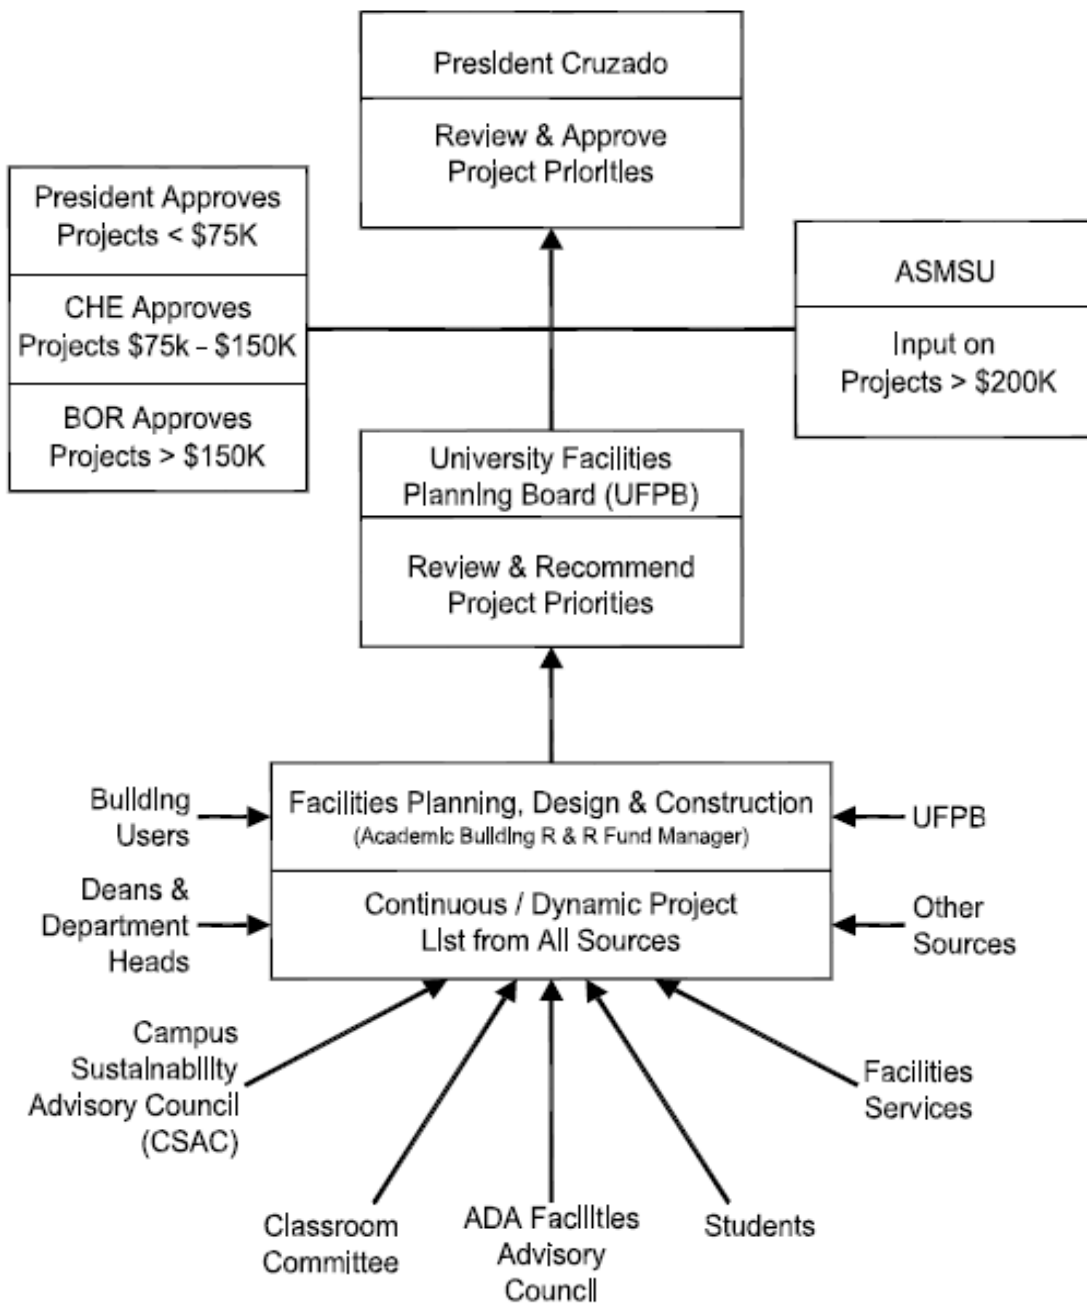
President Cruzado

Review & Approve Project Priorities

President Approves Projects < \$75K

CHE Approves Projects \$75k – \$150K

BOR Approves Projects > \$150K

ASMSU

Input on Projects > \$200K

University Facilities Planning Board (UFPB)

Review & Recommend Project Priorities

Building Users

Deans & Department Heads

Facilities Planning, Design & Construction
(Academic Building R & R Fund Manager)

Continuous / Dynamic Project List from All Sources

UFPB

Other Sources

Campus Sustainability Advisory Council (CSAC)

Classroom Committee

ADA Facilities Advisory Council

Students

Facilities Services